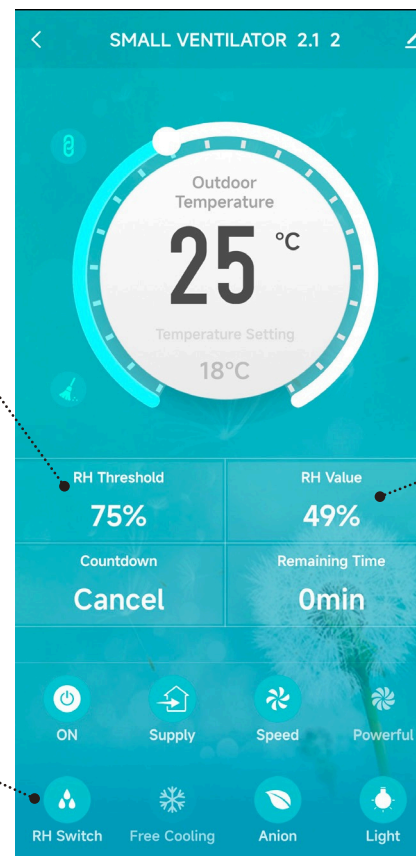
SMALL VENTILATOR 2.1 2

Outdoor Temperature

25 °C

Temperature Setting

18°C

RH Threshold
75%

RH Value
49%

Countdown
Cancel

Remaining Time
0min

ON
Supply
Speed
Powerful

RH Switch
Free Cooling
Anion
Light